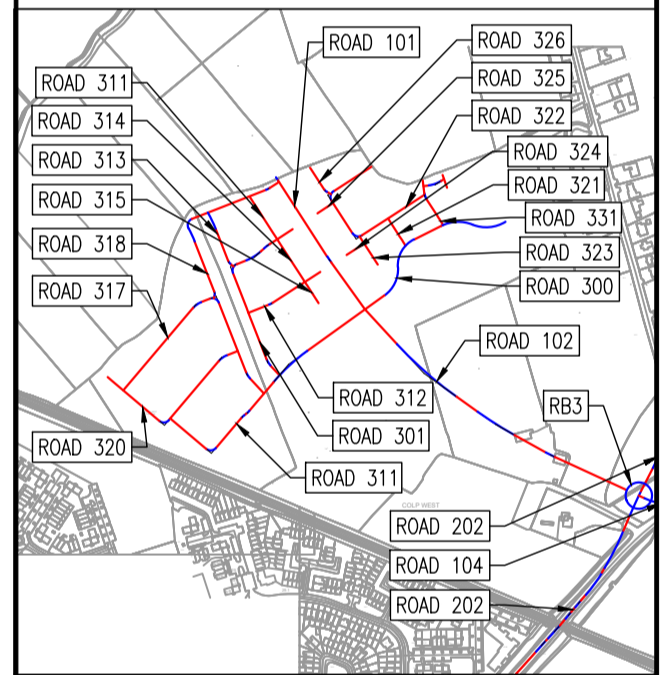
ROAD 101
ROAD 326
ROAD 311
ROAD 325
ROAD 314
ROAD 322
ROAD 313
ROAD 324
ROAD 321
ROAD 315
ROAD 331
ROAD 318
ROAD 323
ROAD 317
ROAD 300
ROAD 102
ROAD 312
RB3
ROAD 301
ROAD 320
ROAD 311
COLP WEST
ROAD 202
ROAD 104
ROAD 202